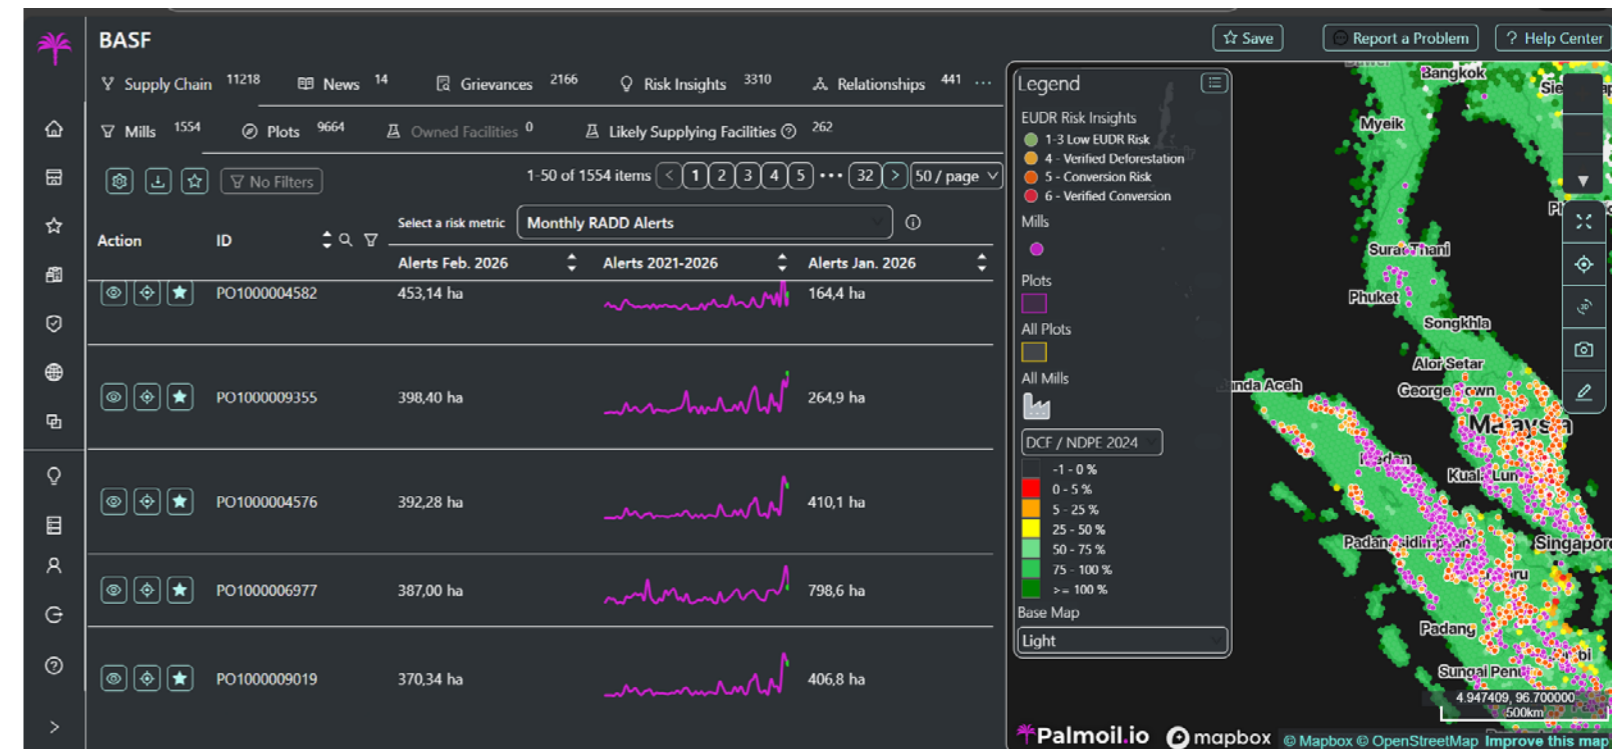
BASF

Save

Report a Problem

Help Center

Supply Chain 11218 News 14 Grievances 2166 Risk Insights 3310 Relationships 441 ...

Mills 1554 Plots 9664 Owned Facilities 0 Likely Supplying Facilities 262

No Filters

1-50 of 1554 items < 1 2 3 4 5 ••• 32 > 50 / page

Select a risk metric Monthly RADD Alerts

| Action | ID | Alerts Feb. 2026 | Alerts 2021-2026 | Alerts Jan. 2026 |
|---|---|---|---|---|
| | PO1000004582 | 453,14 ha | | 164,4 ha |
| | PO1000009355 | 398,40 ha | | 264,9 ha |
| | PO1000004576 | 392,28 ha | | 410,1 ha |
| | PO1000006977 | 387,00 ha | | 798,6 ha |
| | PO1000009019 | 370,34 ha | | 406,8 ha |

Legend

EUDR Risk Insights
1-3 Low EUDR Risk
4 - Verified Deforestation
5 - Conversion Risk
6 - Verified Conversion

Mills

Plots

All Plots

All Mills

DCF / NDPE 2024
-1 - 0 %
0 - 5 %
5 - 25 %
25 - 50 %
50 - 75 %
75 - 100 %
>= 100 %

Base Map
Light

Bangkok
Myeik
Surat Thani
Phuket
Songkhla
Alor Setar
George Town
Banda Aceh
Malaysia
Medan
Kuala Lumpur
Singapore
Padangsidimpuan
Padang
Sungai Penuh

4.947409, 96.700000
500km

Palmoil.io mapbox © Mapbox © OpenStreetMap Improve this map